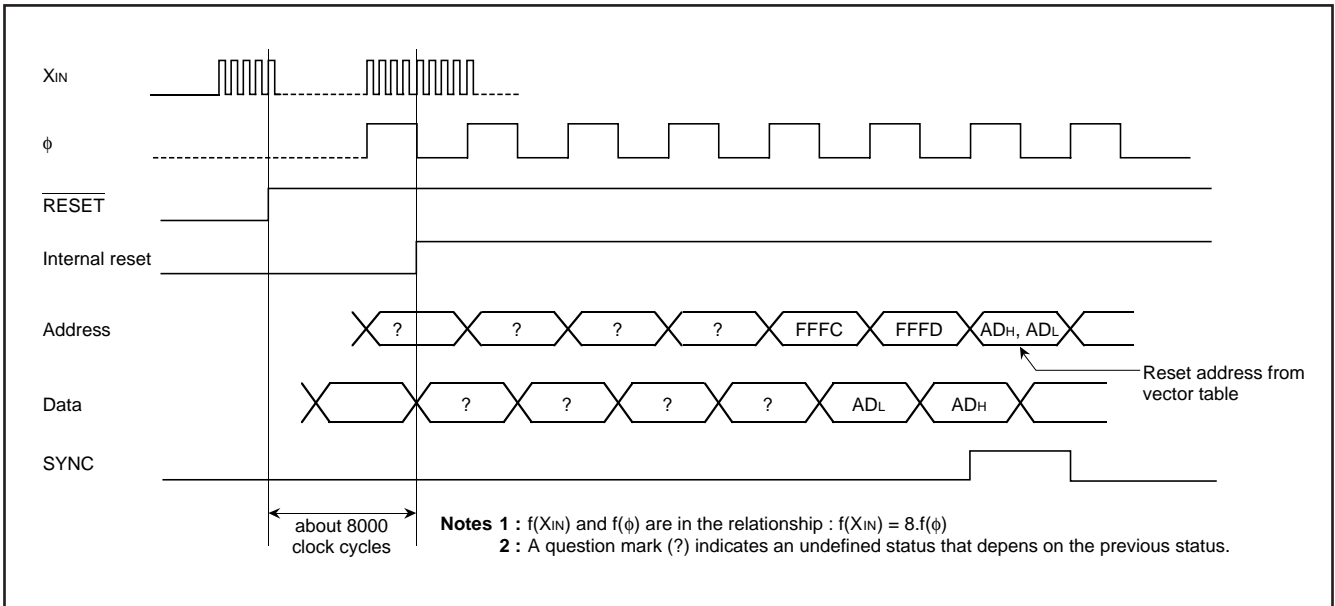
$X_{IN}$

$\phi$

$\overline{RESET}$

Internal reset

Address

? ? ? ? FFFC FFFD $AD_H$, $AD_L$

Reset address from vector table

Data

? ? ? ? $AD_L$ $AD_H$

SYNC

about 8000 clock cycles

**Notes 1 :** f($X_{IN}$) and f($\phi$) are in the relationship : f($X_{IN}$) = 8.f($\phi$)
**2 :** A question mark (?) indicates an undefined status that depens on the previous status.